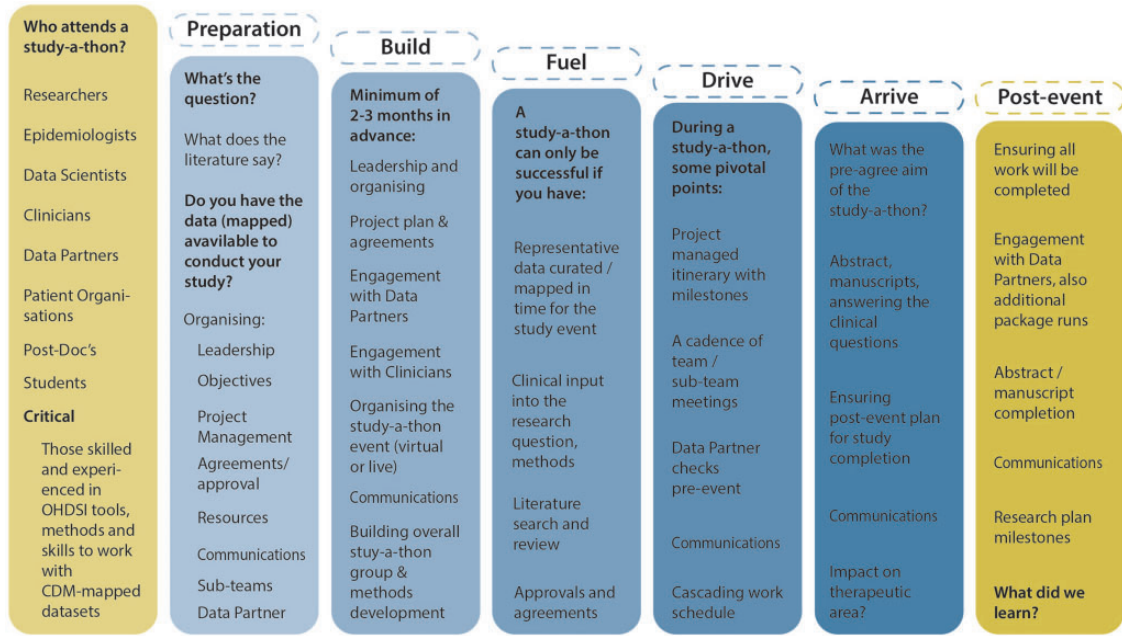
Who attends a study-a-thon?

Researchers

Epidemiologists

Data Scientists

Clinicians

Data Partners

Patient Organisations

Post-Doc's

Students

Critical

Those skilled and experienced in OHDSI tools, methods and skills to work with CDM-mapped datasets

Preparation

What's the question?

What does the literature say?

Do you have the data (mapped) avavilable to conduct your study?

Organising:

Leadership

Objectives

Project Management

Agreements/ approval

Resources

Communications

Sub-teams

Data Partner

Build

Minimum of 2-3 months in advance:

Leadership and organising

Project plan & agreements

Engagement with Data Partners

Engagement with Clinicians

Organising the study-a-thon event (virtual or live)

Communications

Building overall stuy-a-thon group & methods development

Fuel

A study-a-thon can only be successful if you have:

Representative data curated / mapped in time for the study event

Clinical input into the research question, methods

Literature search and review

Approvals and agreements

Drive

During a study-a-thon, some pivotal points:

Project managed itinerary with milestones

A cadence of team / sub-team meetings

Data Partner checks pre-event

Communications

Cascading work schedule

Arrive

What was the pre-agree aim of the study-a-thon?

Abstract, manuscripts, answering the clinical questions

Ensuring post-event plan for study completion

Communications

Impact on therapeutic area?

Post-event

Ensuring all work will be completed

Engagement with Data Partners, also additional package runs

Abstract / manuscript completion

Communications

Research plan milestones

What did we learn?